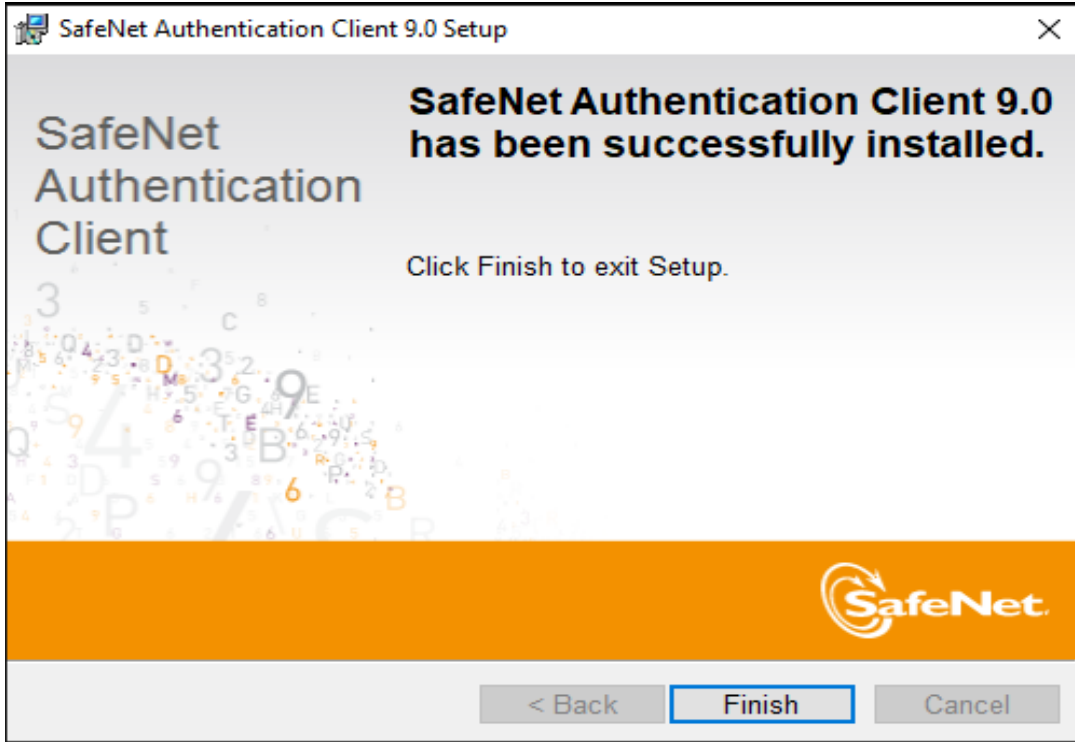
SafeNet Authentication Client 9.0 Setup

SafeNet Authentication Client

SafeNet Authentication Client 9.0 has been successfully installed.

Click Finish to exit Setup.

SafeNet.

< Back   Finish   Cancel